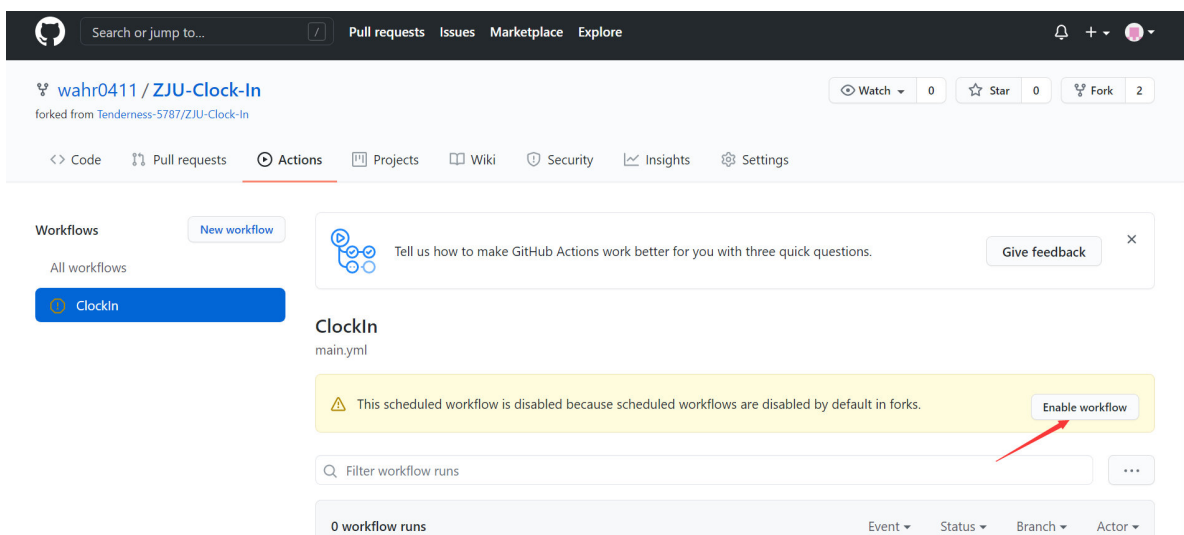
Search or jump to... / Pull requests Issues Marketplace Explore

wahr0411 / ZJU-Clock-In
forked from Tenderness-5787/ZJU-Clock-In

Watch 0 Star 0 Fork 2

Code Pull requests Actions Projects Wiki Security Insights Settings

Workflows New workflow
All workflows
ClockIn

Tell us how to make GitHub Actions work better for you with three quick questions. Give feedback ×

ClockIn
main.yml

This scheduled workflow is disabled because scheduled workflows are disabled by default in forks. Enable workflow

Filter workflow runs ...

0 workflow runs Event Status Branch Actor